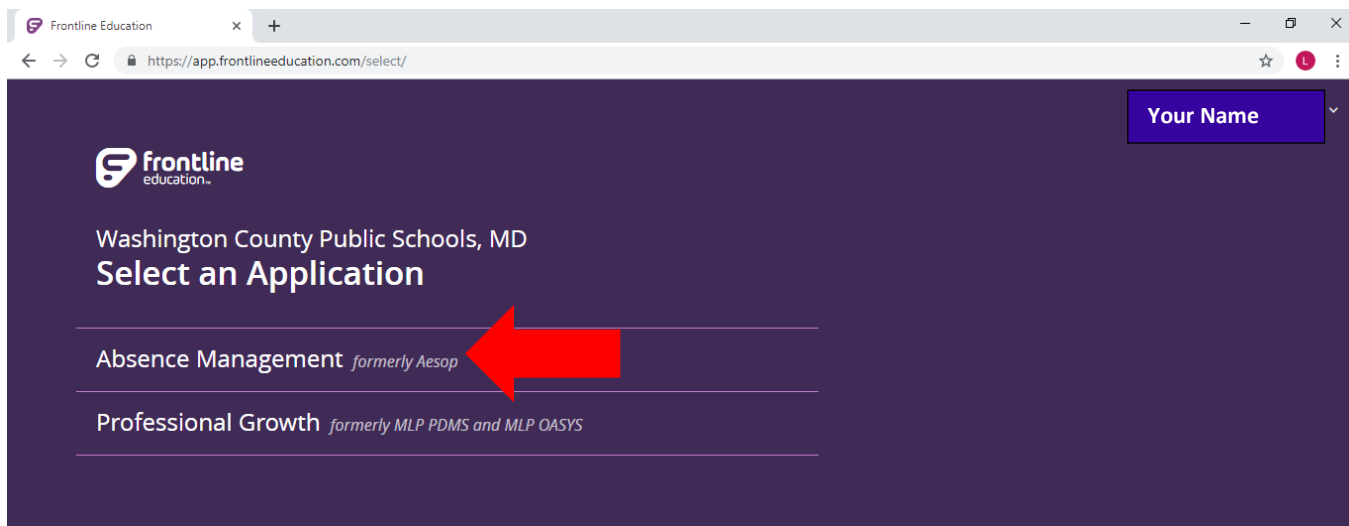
Frontline Education ×

https://app.frontlineeducation.com/select/

L

Your Name

frontline education

Washington County Public Schools, MD
Select an Application

Absence Management formerly Aesop

Professional Growth formerly MLP PDMS and MLP OASYS